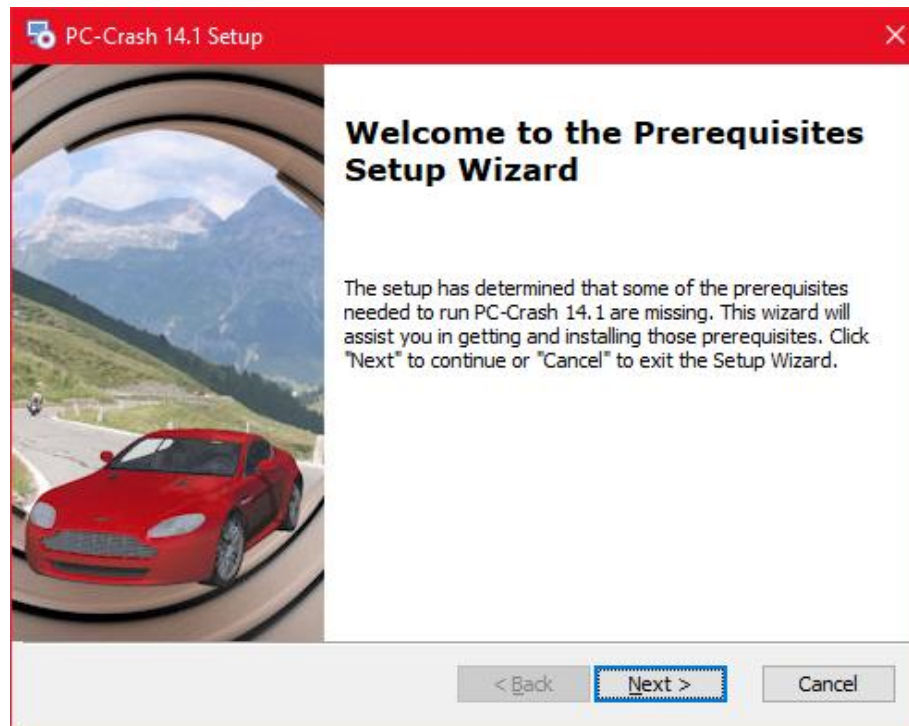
PC-Crash 14.1 Setup

×

Welcome to the Prerequisites Setup Wizard

The setup has determined that some of the prerequisites needed to run PC-Crash 14.1 are missing. This wizard will assist you in getting and installing those prerequisites. Click "Next" to continue or "Cancel" to exit the Setup Wizard.

< Back

Next >

Cancel